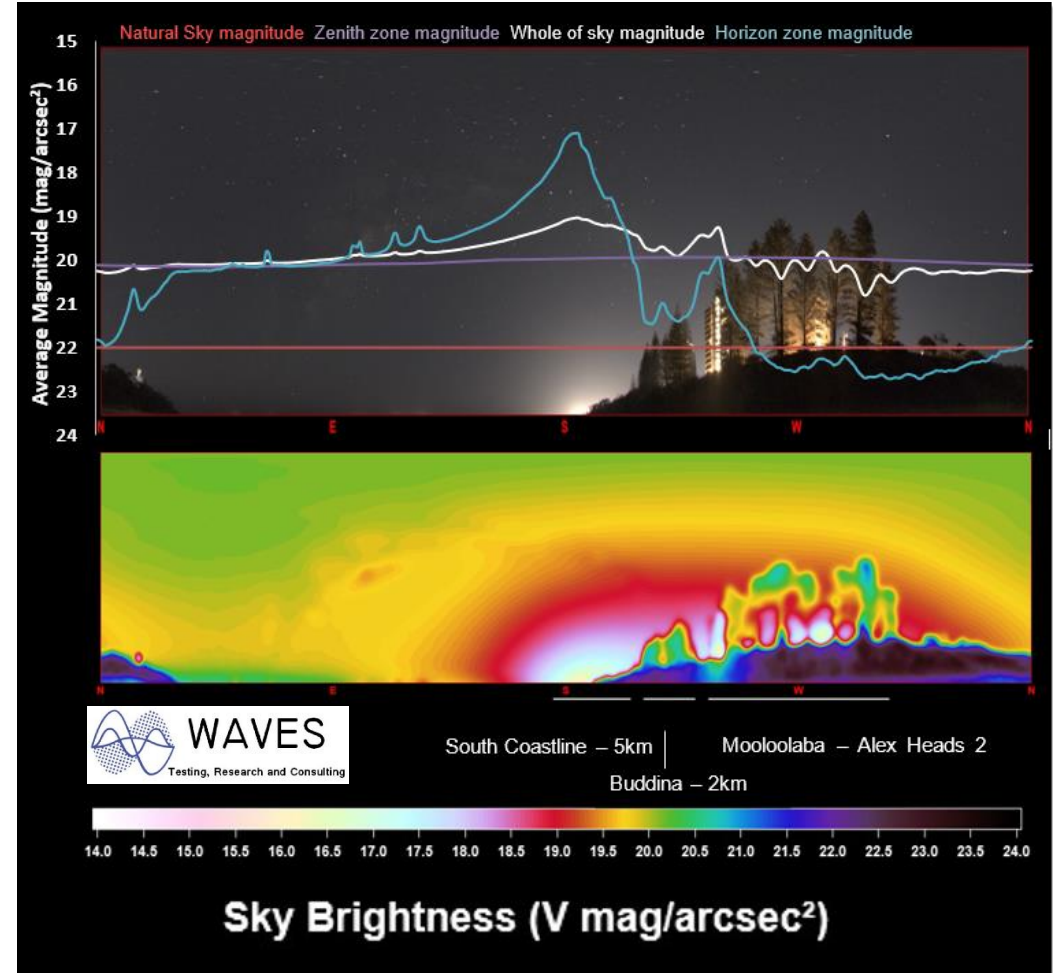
Natural Sky magnitude Zenith zone magnitude Whole of sky magnitude Horizon zone magnitude

15
16
17
18
19
20
21
22
23
24

Average Magnitude (mag/arcsec$^2$)

N E S W N

N E S W N

WAVES
Testing, Research and Consulting

South Coastline – 5km
Mooloolaba – Alex Heads 2
Buddina – 2km

14.0 14.5 15.0 15.5 16.0 16.5 17.0 17.5 18.0 18.5 19.0 19.5 20.0 20.5 21.0 21.5 22.0 22.5 23.0 23.5 24.0

Sky Brightness (V mag/arcsec$^2$)